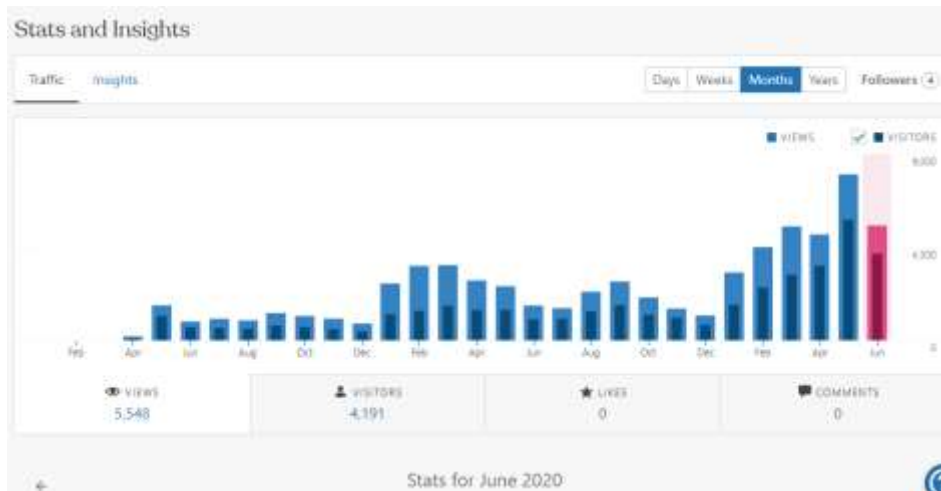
Stats and Insights

Traffic Insights

Days Weeks Months Years Followers 4

VIEWS VISITORS

8,000

4,000

0

Feb Apr Jun Aug Oct Dec Feb Apr Jun Aug Oct Dec Feb Apr Jun

VIEWS
5,548

VISITORS
4,191

LIKES
0

COMMENTS
0

Stats for June 2020